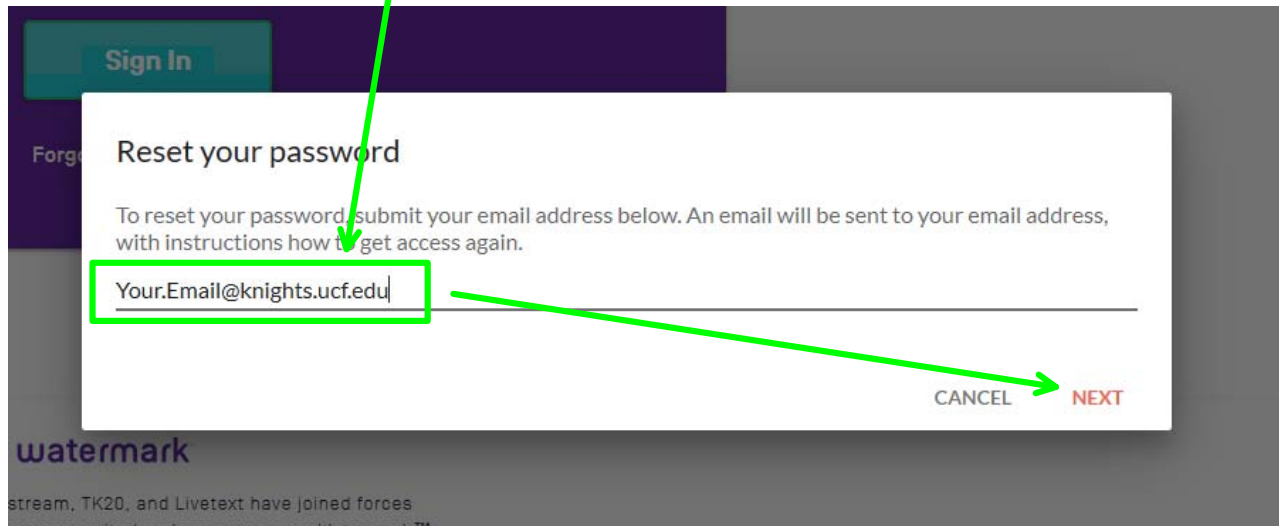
Sign In

Forg

Reset your password

To reset your password, submit your email address below. An email will be sent to your email address, with instructions how to get access again.

Your.Email@knights.ucf.edu

CANCEL NEXT

watermark

stream, TK20, and Livetext have joined forces

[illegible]